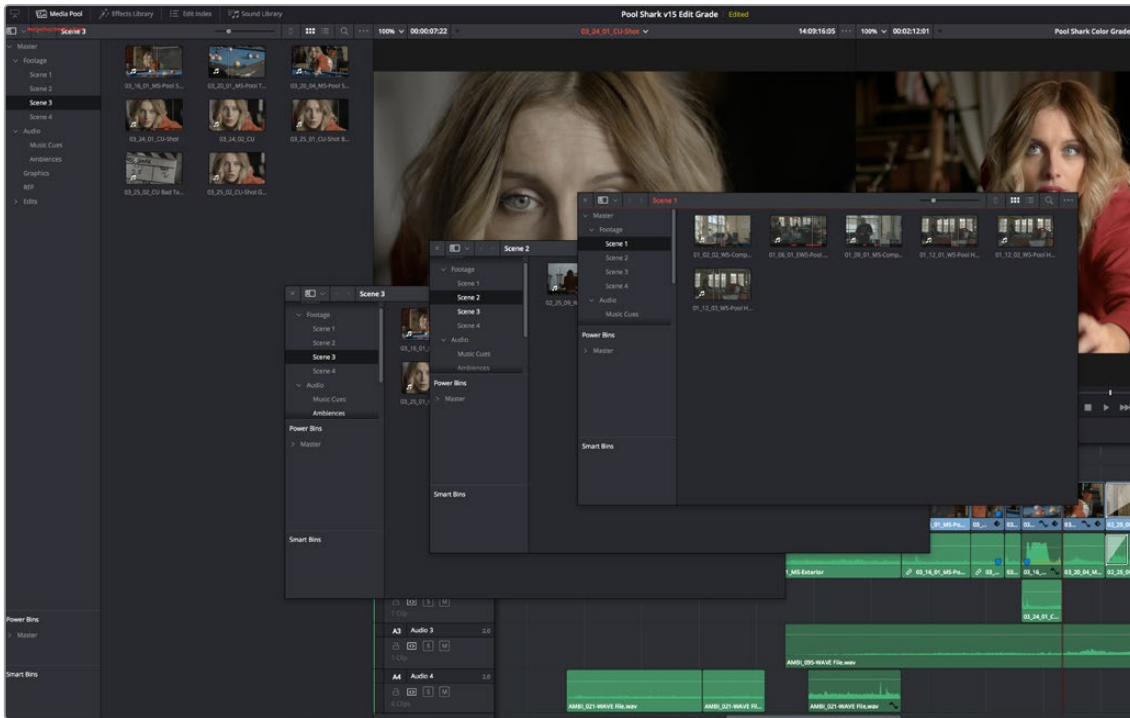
Media Pool | Effects Library | Edit Index | Sound Library

Pool Shark v15 Edit Grade Edited

Scene 3

100% 00:00:07:22

03_24_01_CU-Shot

14:09:16:05 100% 00:02:12:01

Pool Shark Color Grade

Master
Footage
Scene 1
Scene 2
Scene 3
Scene 4
Audio
Music Cues
Ambiences
Graphics
REF
Edits

03_16_01_MS-Pool S...
03_20_01_MS-Pool T...
03_20_04_MS-Pool S...
03_24_01_CU-Shot
03_24_02_CU
03_25_01_CU-Shot B...
03_25_02_CU Bad Ta...
03_25_02_CU-Shot G...

Scene 1

Master
Footage
Scene 1
Scene 2
Scene 3
Scene 4
Audio
Music Cues

Power Bins
Master

Smart Bins

01_02_02_WS-Comp...
01_06_01_EWS-Pool ...
01_09_01_MS-Comp...
01_12_01_WS-Pool H...
01_12_02_WS-Pool H...
01_12_03_WS-Pool H...

Scene 2

Footage
Scene 1
Scene 2
Scene 3
Scene 4
Audio
Music Cues
Ambiences

Power Bins
Master

Smart Bins

02_25_09_N

Scene 3

Footage
Scene 1
Scene 2
Scene 3
Scene 4
Audio
Music Cues
Ambiences

Power Bins
Master

Smart Bins

03_16_01
03_25_01

Power Bins
Master

Smart Bins

1 Clip
A3 Audio 3 2.0
1 Clip
A4 Audio 4 2.0
4 Clips

01_MS-Po...
1_MS-Exterior
03_16_01_MS-Po...
03_24_01_C...
03_20_04_M...
AMBI_09S-WAVE File.wav
AMBI_021-WAVE File.wav
AMBI_021-WAVE Fil...
AMBI_021-WAVE File.wav